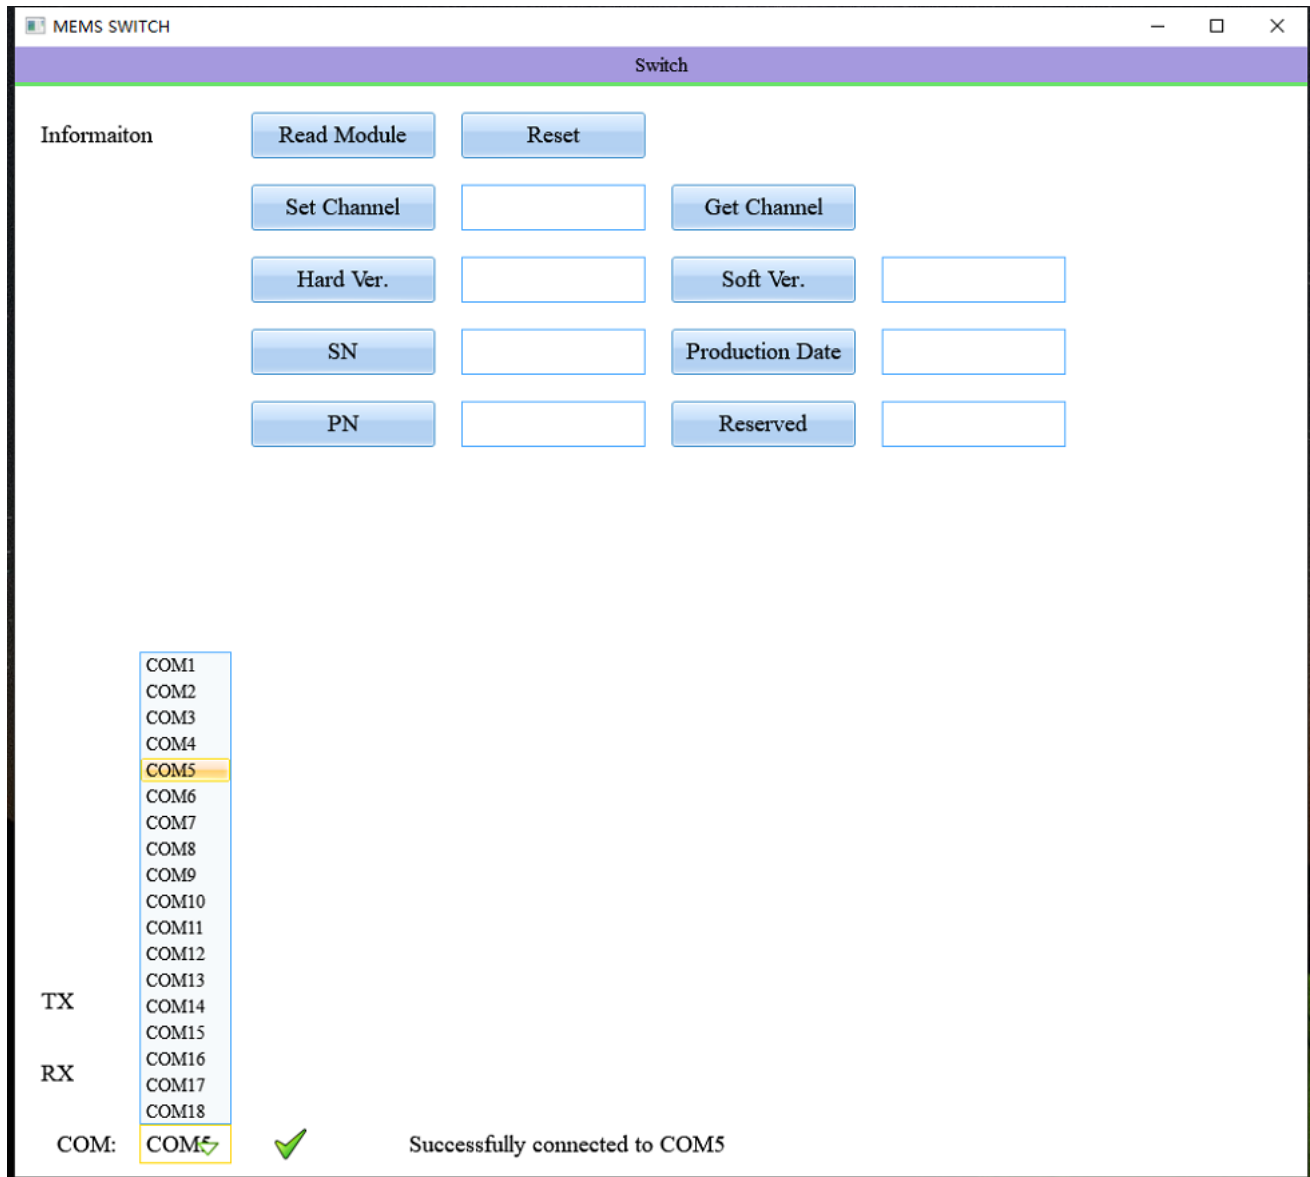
MEMS SWITCH

Switch

Informaiton

Read Module

Reset

Set Channel

Get Channel

Hard Ver.

Soft Ver.

SN

Production Date

PN

Reserved

COM1
COM2
COM3
COM4
COM5
COM6
COM7
COM8
COM9
COM10
COM11
COM12
COM13
COM14
COM15
COM16
COM17
COM18

TX

RX

COM: COM5

Successfully connected to COM5